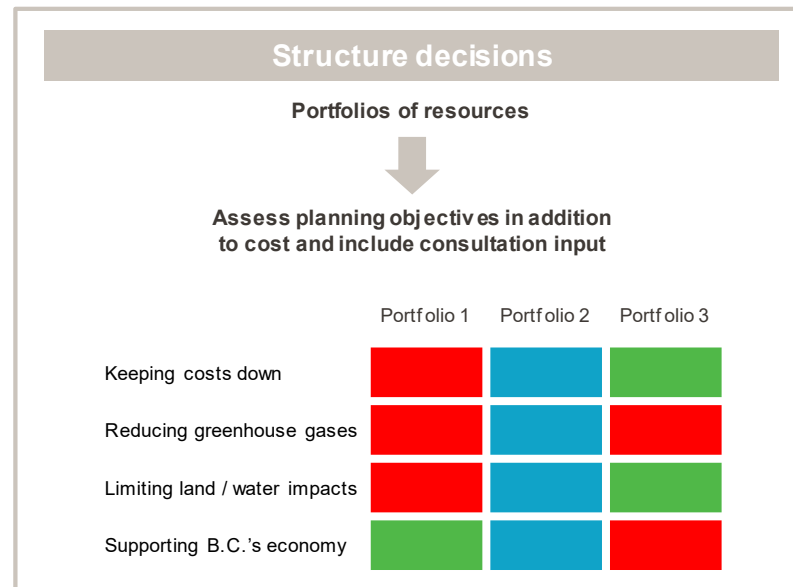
Structure decisions

Portfolios of resources

Assess planning objectives in addition to cost and include consultation input

| | Portfolio 1 | Portfolio 2 | Portfolio 3 |
|---|---|---|---|
| Keeping costs down | | | |
| Reducing greenhouse gases | | | |
| Limiting land / water impacts | | | |
| Supporting B.C.'s economy | | | |